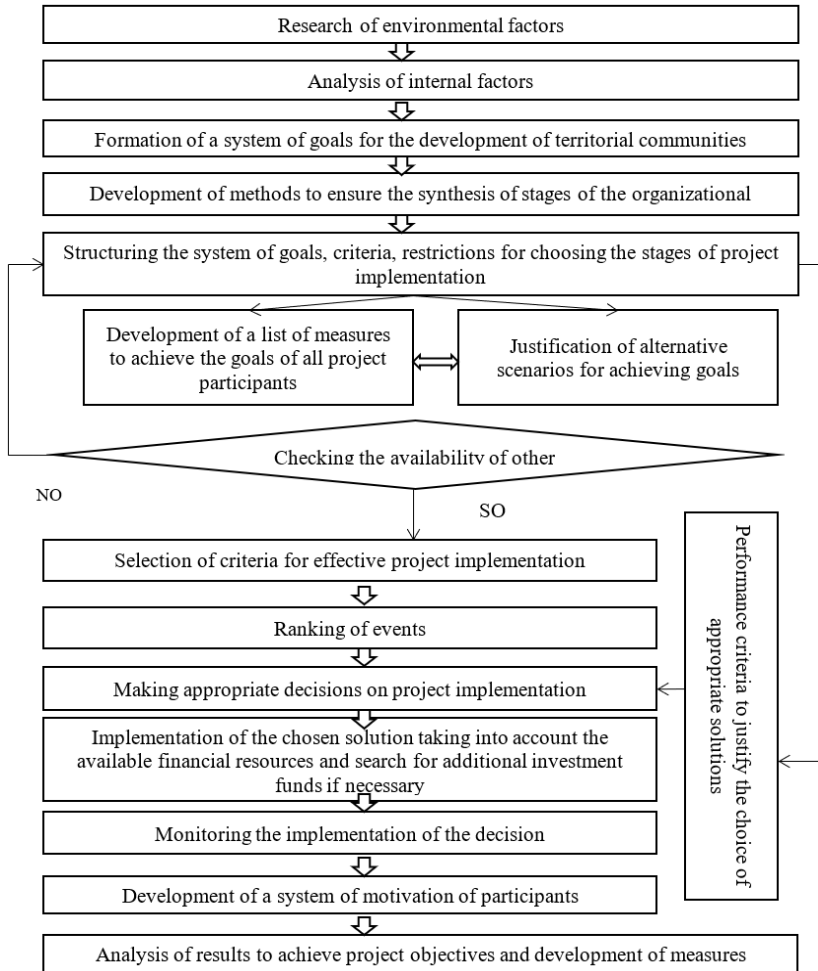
Research of environmental factors

Analysis of internal factors

Formation of a system of goals for the development of territorial communities

Development of methods to ensure the synthesis of stages of the organizational

Structuring the system of goals, criteria, restrictions for choosing the stages of project implementation

Development of a list of measures to achieve the goals of all project participants

Justification of alternative scenarios for achieving goals

Checking the availability of other

NO

SO

Selection of criteria for effective project implementation

Ranking of events

Making appropriate decisions on project implementation

Implementation of the chosen solution taking into account the available financial resources and search for additional investment funds if necessary

Monitoring the implementation of the decision

Development of a system of motivation of participants

Analysis of results to achieve project objectives and development of measures

Performance criteria to justify the choice of appropriate solutions